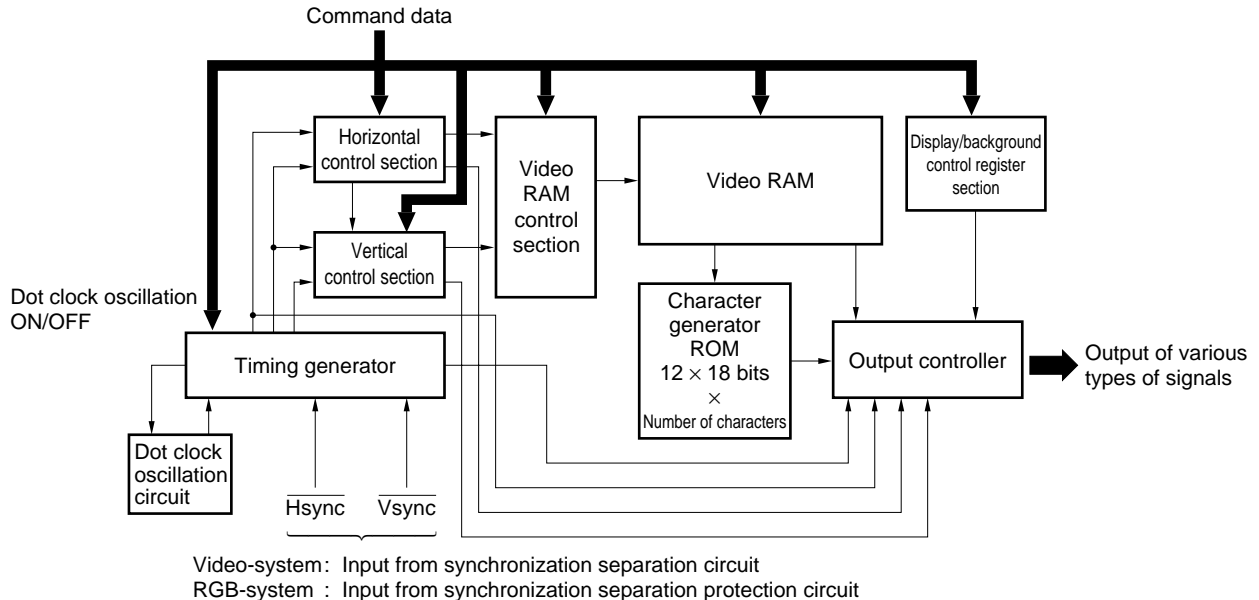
Command data

Horizontal control section

Vertical control section

Video RAM control section

Video RAM

Display/background control register section

Dot clock oscillation ON/OFF

Character generator ROM $12 \times 18$ bits $\times$ Number of characters

Timing generator

Output controller

Output of various types of signals

Dot clock oscillation circuit

$\overline{\text{Hsync}}$ $\overline{\text{Vsync}}$

Video-system : Input from synchronization separation circuit
RGB-system : Input from synchronization separation protection circuit